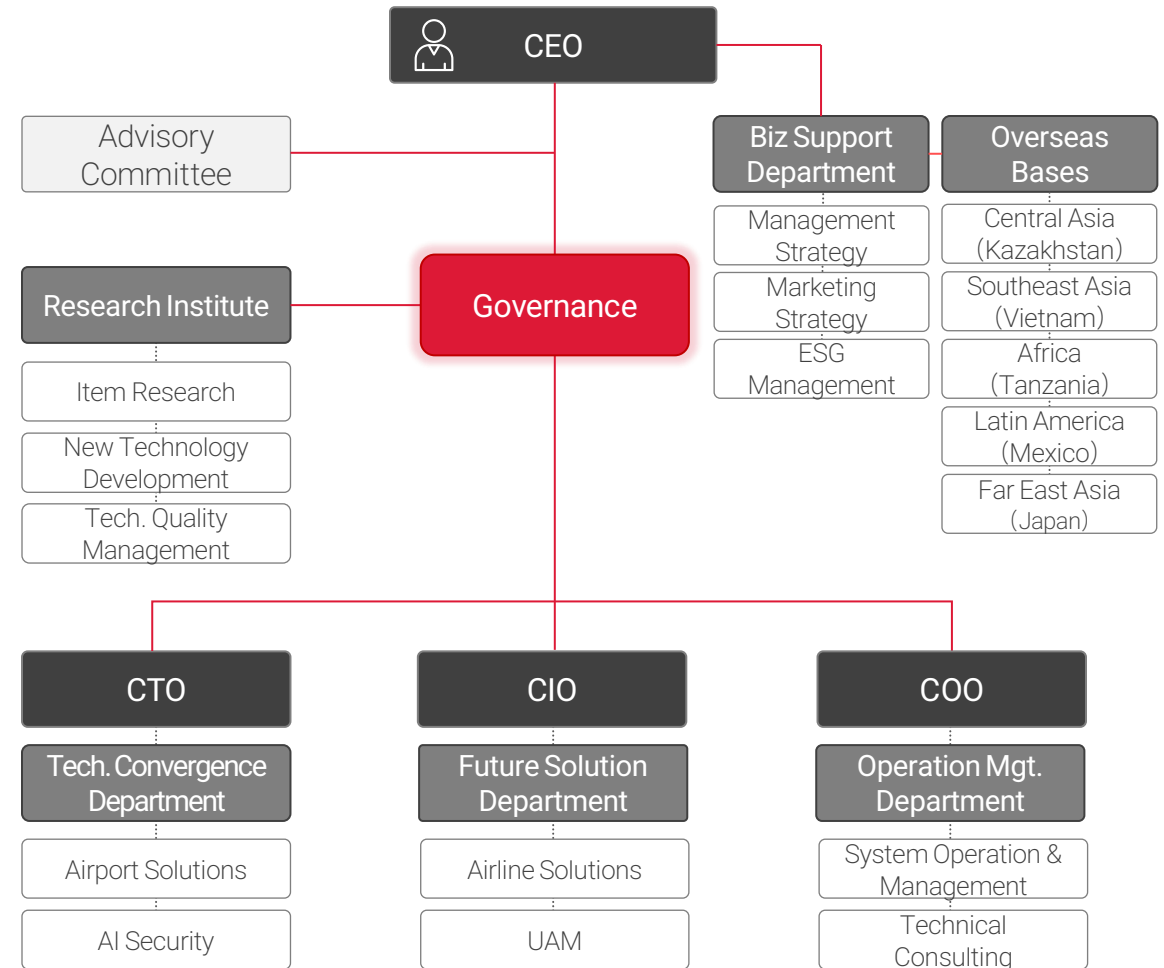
CEO

Advisory Committee

Biz Support Department

Management Strategy

Marketing Strategy

ESG Management

Overseas Bases

Central Asia (Kazakhstan)

Southeast Asia (Vietnam)

Africa (Tanzania)

Latin America (Mexico)

Far East Asia (Japan)

Research Institute

Item Research

New Technology Development

Tech. Quality Management

Governance

CTO

Tech. Convergence Department

Airport Solutions

AI Security

CIO

Future Solution Department

Airline Solutions

UAM

COO

Operation Mgt. Department

System Operation & Management

Technical Consulting